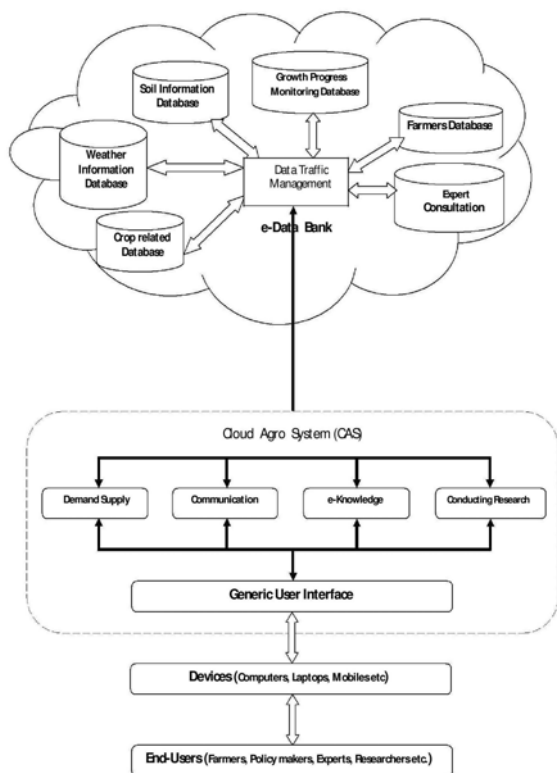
Soil Information Database

Growth Progress Monitoring Database

Farmers Database

Weather Information Database

Data Traffic Management

Expert Consultation

Crop related Database

e-Data Bank

Cloud Agro System (CAS)

Demand Supply

Communication

e-Knowledge

Conducting Research

Generic User Interface

Devices (Computers, Laptops, Mobilesetc)

End-Users (Farmers, Policy makers, Experts, Researchersetc.)